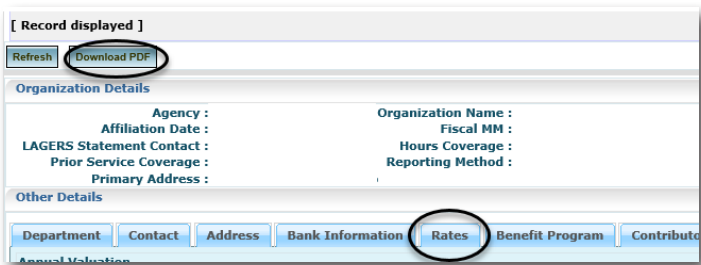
[ Record displayed ]

Refresh Download PDF

Organization Details

Agency :
Affiliation Date :
LAGERS Statement Contact :
Prior Service Coverage :
Primary Address :

Organization Name :
Fiscal MM :
Hours Coverage :
Reporting Method :

Other Details

Department Contact Address Bank Information Rates Benefit Program Contributo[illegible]

Annual Valuation